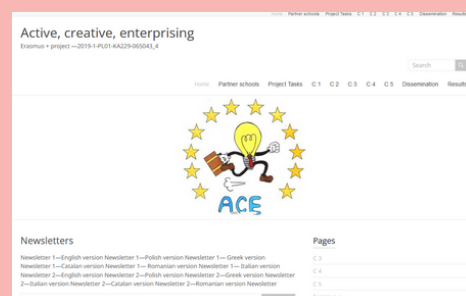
Home Partner schools Project Tasks C 1 C 2 C 3 C 4 C 5 Dissemination Results

Active, creative, enterprising

Erasmus + project —2019-1-PL01-KA229-065043_4

Search

Home Partner schools Project Tasks C 1 C 2 C 3 C 4 C 5 Dissemination Results

ACE

Newsletters

Newsletter 1—English version Newsletter 1—Polish version Newsletter 1— Greek version Newsletter 1—Catalan version Newsletter 1— Romanian version Newsletter 1— Italian version Newsletter 2—English version Newsletter 2—Polish version Newsletter 2—Greek version Newsletter 2—Italian version Newsletter 2—Catalan version Newsletter 2—Romanian version Newsletter

Pages

C 3

C 4

C 5